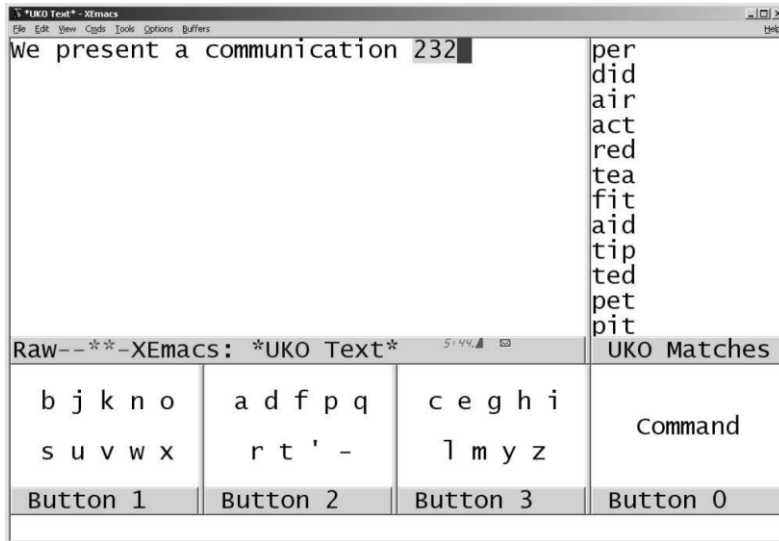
*UKO Text* - XEmacs
File Edit View Cmds Tools Options Buffers
Help

We present a communication 232

per
did
air
act
red
tea
fit
aid
tip
ted
pet
pit

Raw--**-XEmacs: *UKO Text* 5:44
UKO Matches

b j k n o
s u v w x

a d f p q
r t ' -

c e g h i
l m y z

Command

Button 1
Button 2
Button 3
Button 0